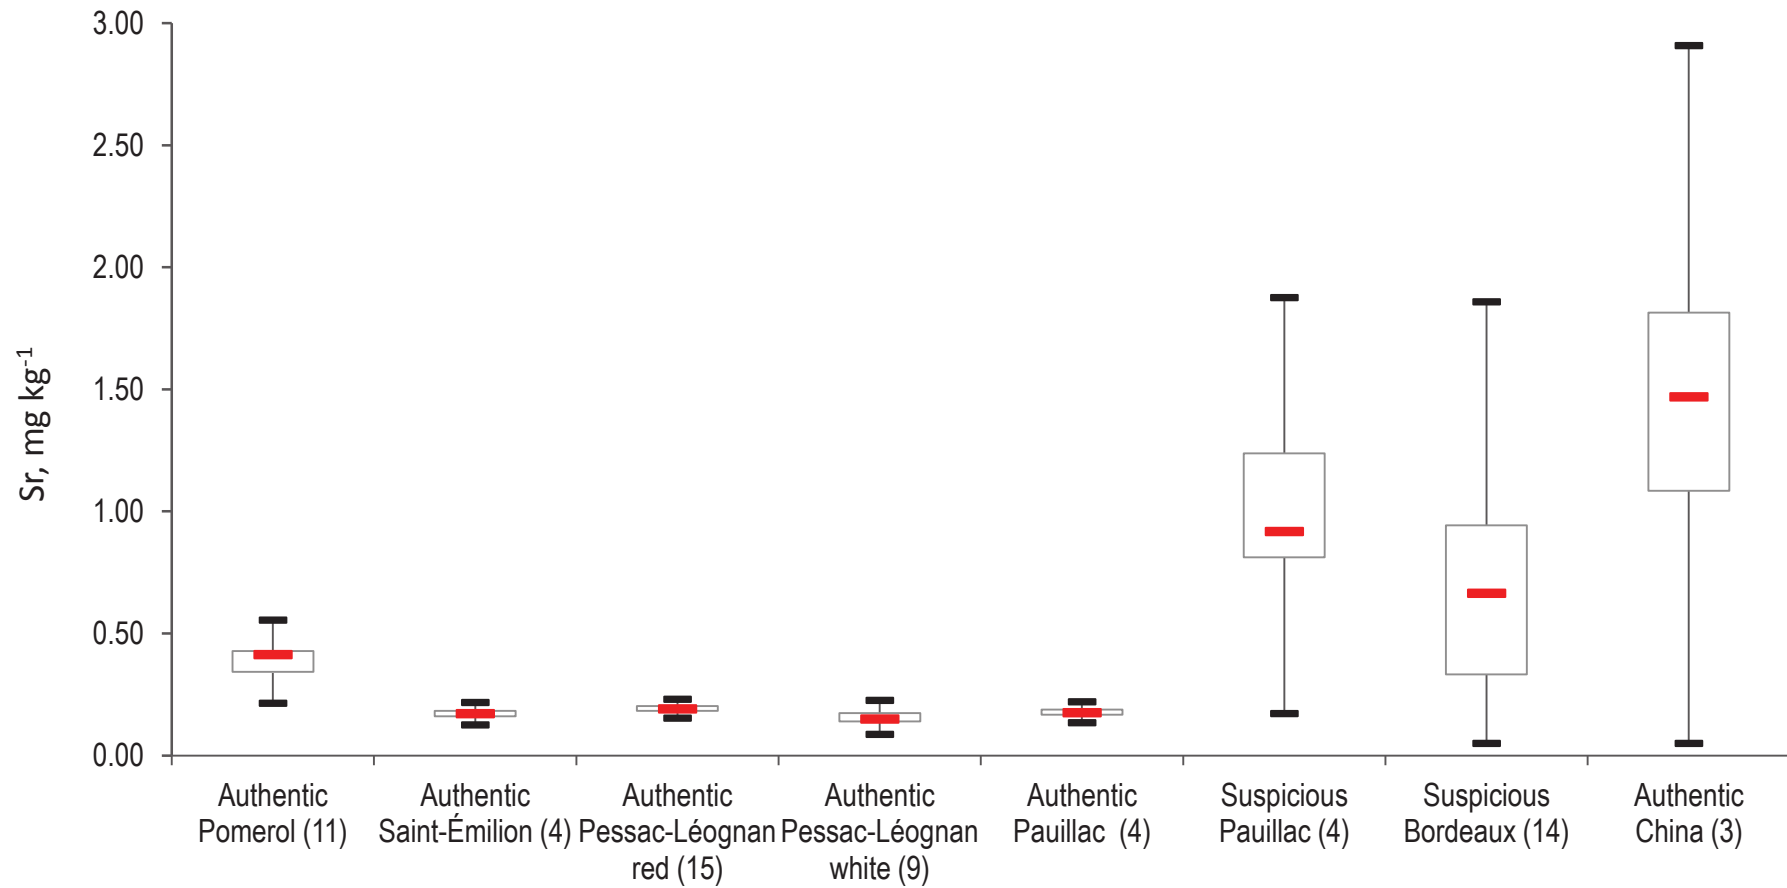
3.00
2.50
2.00
1.50
1.00
0.50
0.00

Sr, mg kg$^{-1}$

Authentic Pomerol (11)
Authentic Saint-Émilion (4)
Authentic Pessac-Léognan red (15)
Authentic Pessac-Léognan white (9)
Authentic Pauillac (4)
Suspicious Pauillac (4)
Suspicious Bordeaux (14)
Authentic China (3)